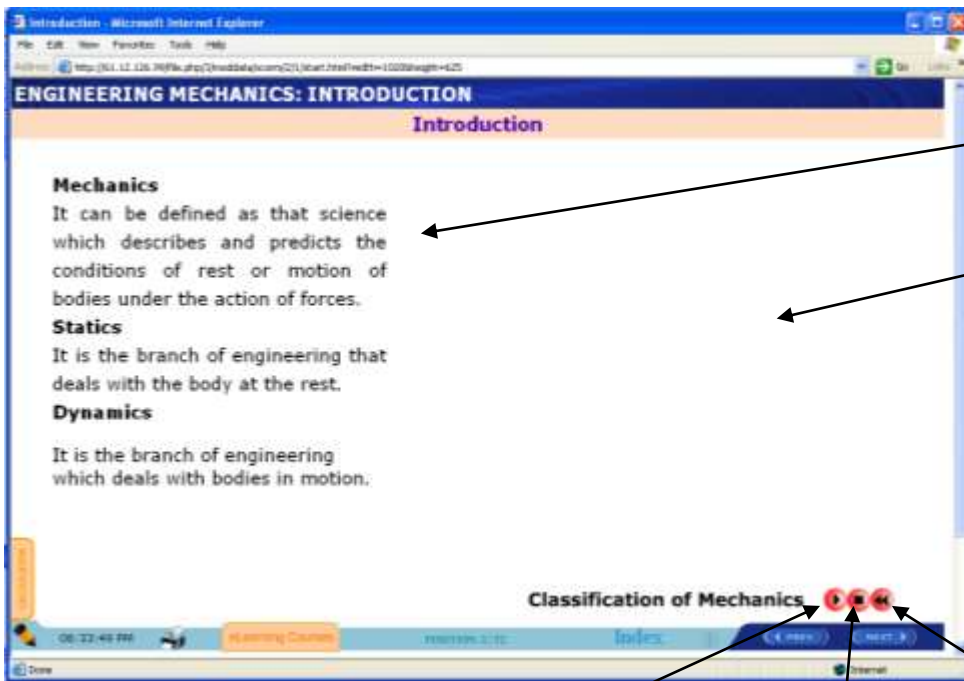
Introduction - Microsoft Internet Explorer

File Edit View Favorites Tools Help

Address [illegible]

Go Links

ENGINEERING MECHANICS: INTRODUCTION

Introduction

Mechanics

It can be defined as that science which describes and predicts the conditions of rest or motion of bodies under the action of forces.

Statics

It is the branch of engineering that deals with the body at the rest.

Dynamics

It is the branch of engineering which deals with bodies in motion.

Classification of Mechanics

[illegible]

06:22:49 PM

eLearning Course

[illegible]

Index

PREV

NEXT

Done

Internet